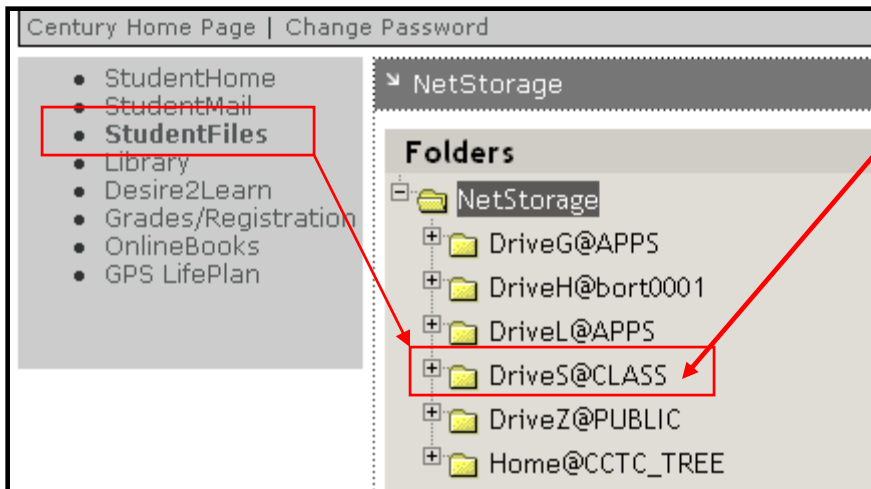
Century Home Page | Change Password

- StudentHome
- StudentMail
- **StudentFiles**
- Library
- Desire2Learn
- Grades/Registration
- OnlineBooks
- GPS LifePlan

NetStorage

Folders

NetStorage
DriveG@APPS
DriveH@bort0001
DriveL@APPS
DriveS@CLASS
DriveZ@PUBLIC
Home@CCTC_TREE